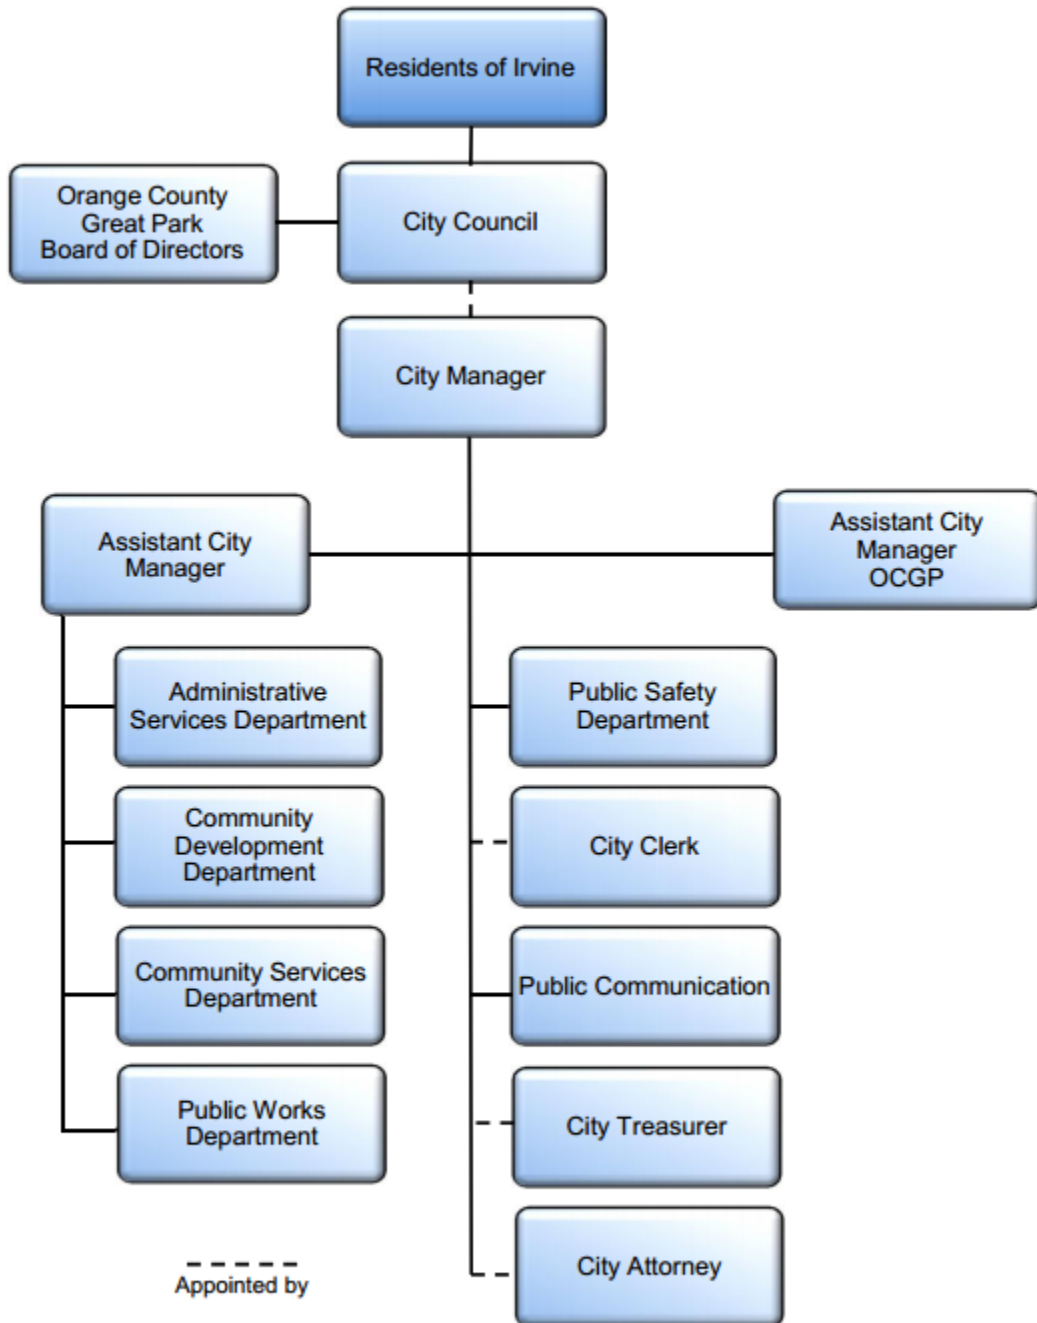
Residents of Irvine

Orange County Great Park Board of Directors

City Council

City Manager

Assistant City Manager

Assistant City Manager OCGP

Administrative Services Department

Community Development Department

Community Services Department

Public Works Department

Public Safety Department

City Clerk

Public Communication

City Treasurer

City Attorney

Appointed by